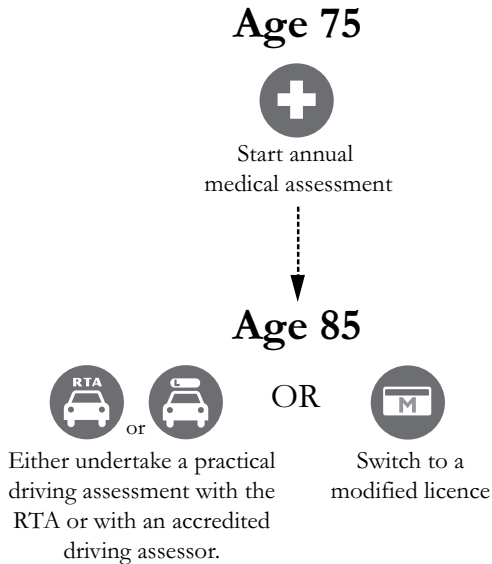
**Age 75**

Start annual medical assessment

**Age 85**

RTA

or

L

OR

M

Either undertake a practical driving assessment with the RTA or with an accredited driving assessor.

Switch to a modified licence